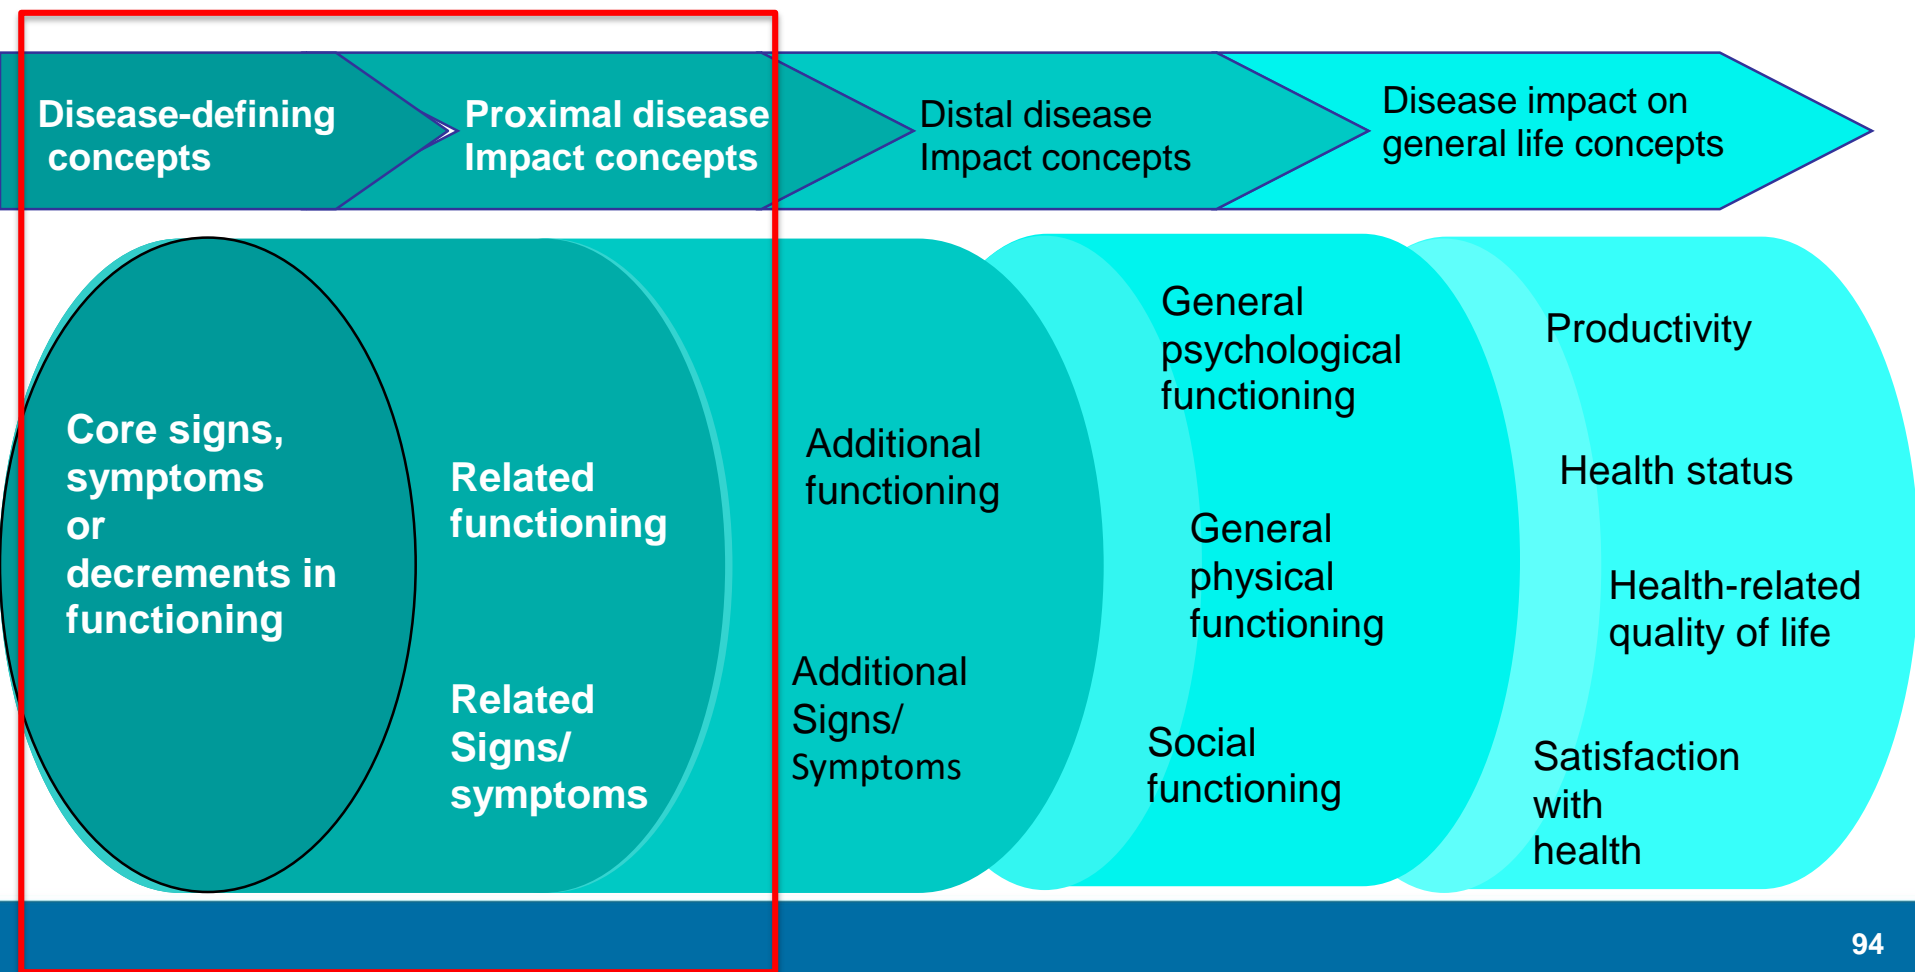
Disease-defining concepts

Proximal disease Impact concepts

Distal disease Impact concepts

Disease impact on general life concepts

Core signs, symptoms or decrements in functioning

Related functioning

Related Signs/ symptoms

Additional functioning

Additional Signs/ Symptoms

General psychological functioning

General physical functioning

Social functioning

Productivity

Health status

Health-related quality of life

Satisfaction with health

94